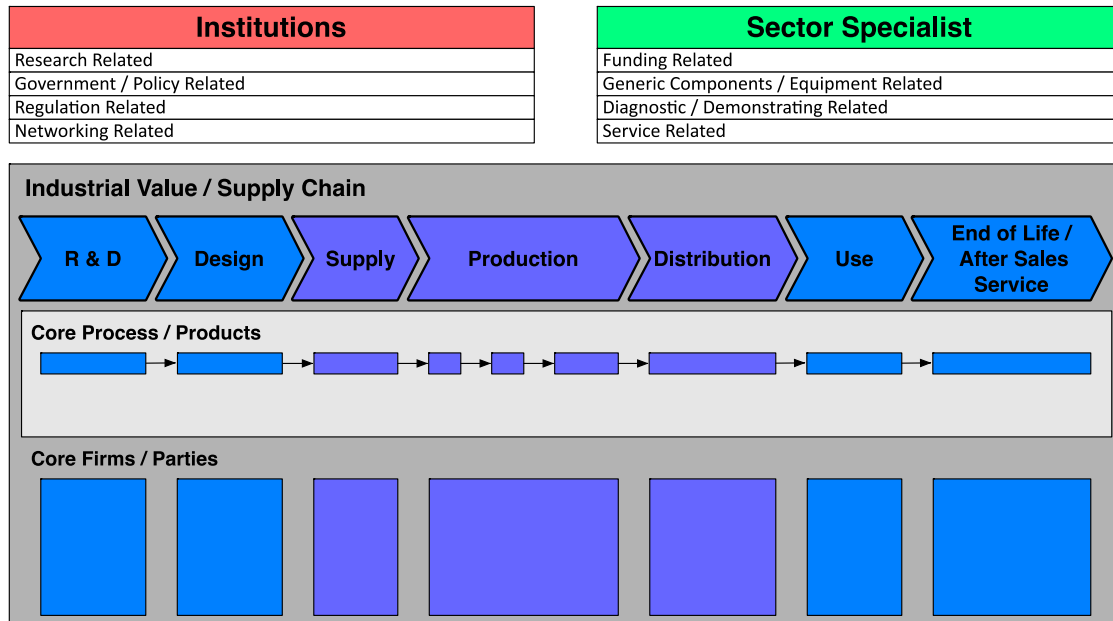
| Institutions |
|---|
| Research Related |
| Government / Policy Related |
| Regulation Related |
| Networking Related |

| Sector Specialist |
|---|
| Funding Related |
| Generic Components / Equipment Related |
| Diagnostic / Demonstrating Related |
| Service Related |

Industrial Value / Supply Chain

R & D

Design

Supply

Production

Distribution

Use

End of Life / After Sales Service

Core Process / Products

Core Firms / Parties